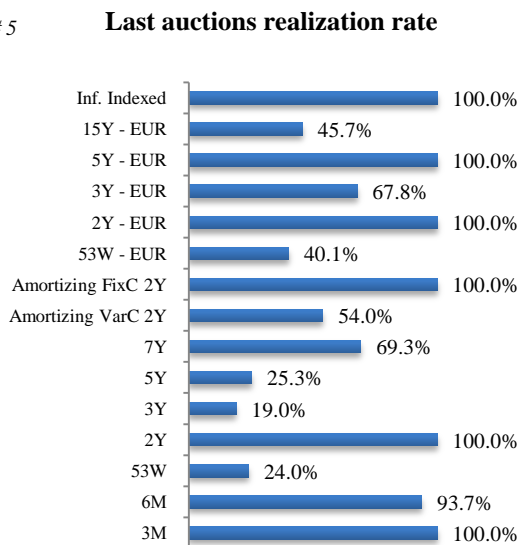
5

Last auctions realization rate

Inf. Indexed 100.0%
15Y - EUR 45.7%
5Y - EUR 100.0%
3Y - EUR 67.8%
2Y - EUR 100.0%
53W - EUR 40.1%
Amortizing FixC 2Y 100.0%
Amortizing VarC 2Y 54.0%
7Y 69.3%
5Y 25.3%
3Y 19.0%
2Y 100.0%
53W 24.0%
6M 93.7%
3M 100.0%